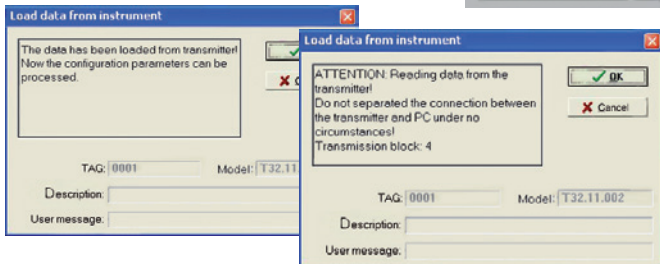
Load data from instrument

The data has been loaded from transmitter! Now the configuration parameters can be processed.

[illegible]

TAG: 0001

Model: T32.11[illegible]

Description:

User message:

Load data from instrument

ATTENTION: Reading data from the transmitter!
Do not separated the connection between the transmitter and PC under no circumstances!
Transmission block: 4

OK

Cancel

TAG: 0001

Model: T32.11.002

Description:

User message: